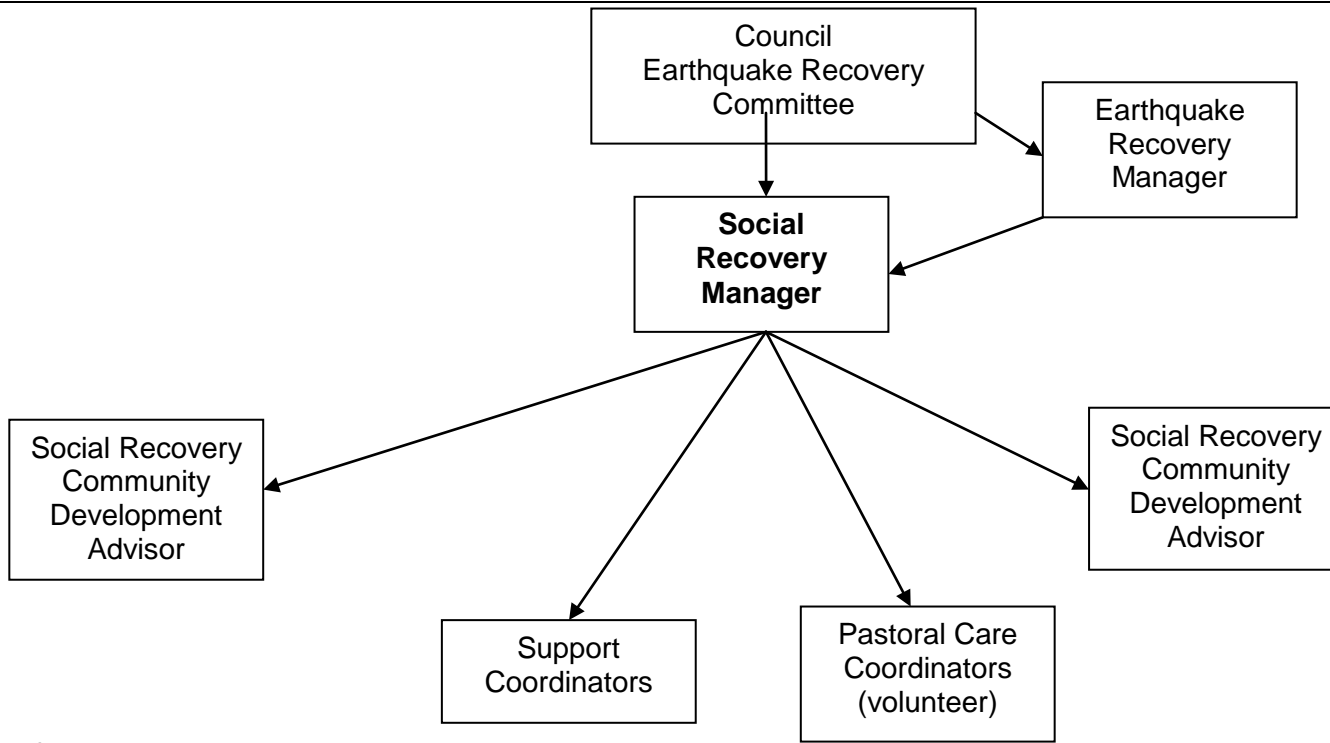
Council Earthquake Recovery Committee

Earthquake Recovery Manager

**Social Recovery Manager**

Social Recovery Community Development Advisor

Social Recovery Community Development Advisor

Support Coordinators

Pastoral Care Coordinators (volunteer)